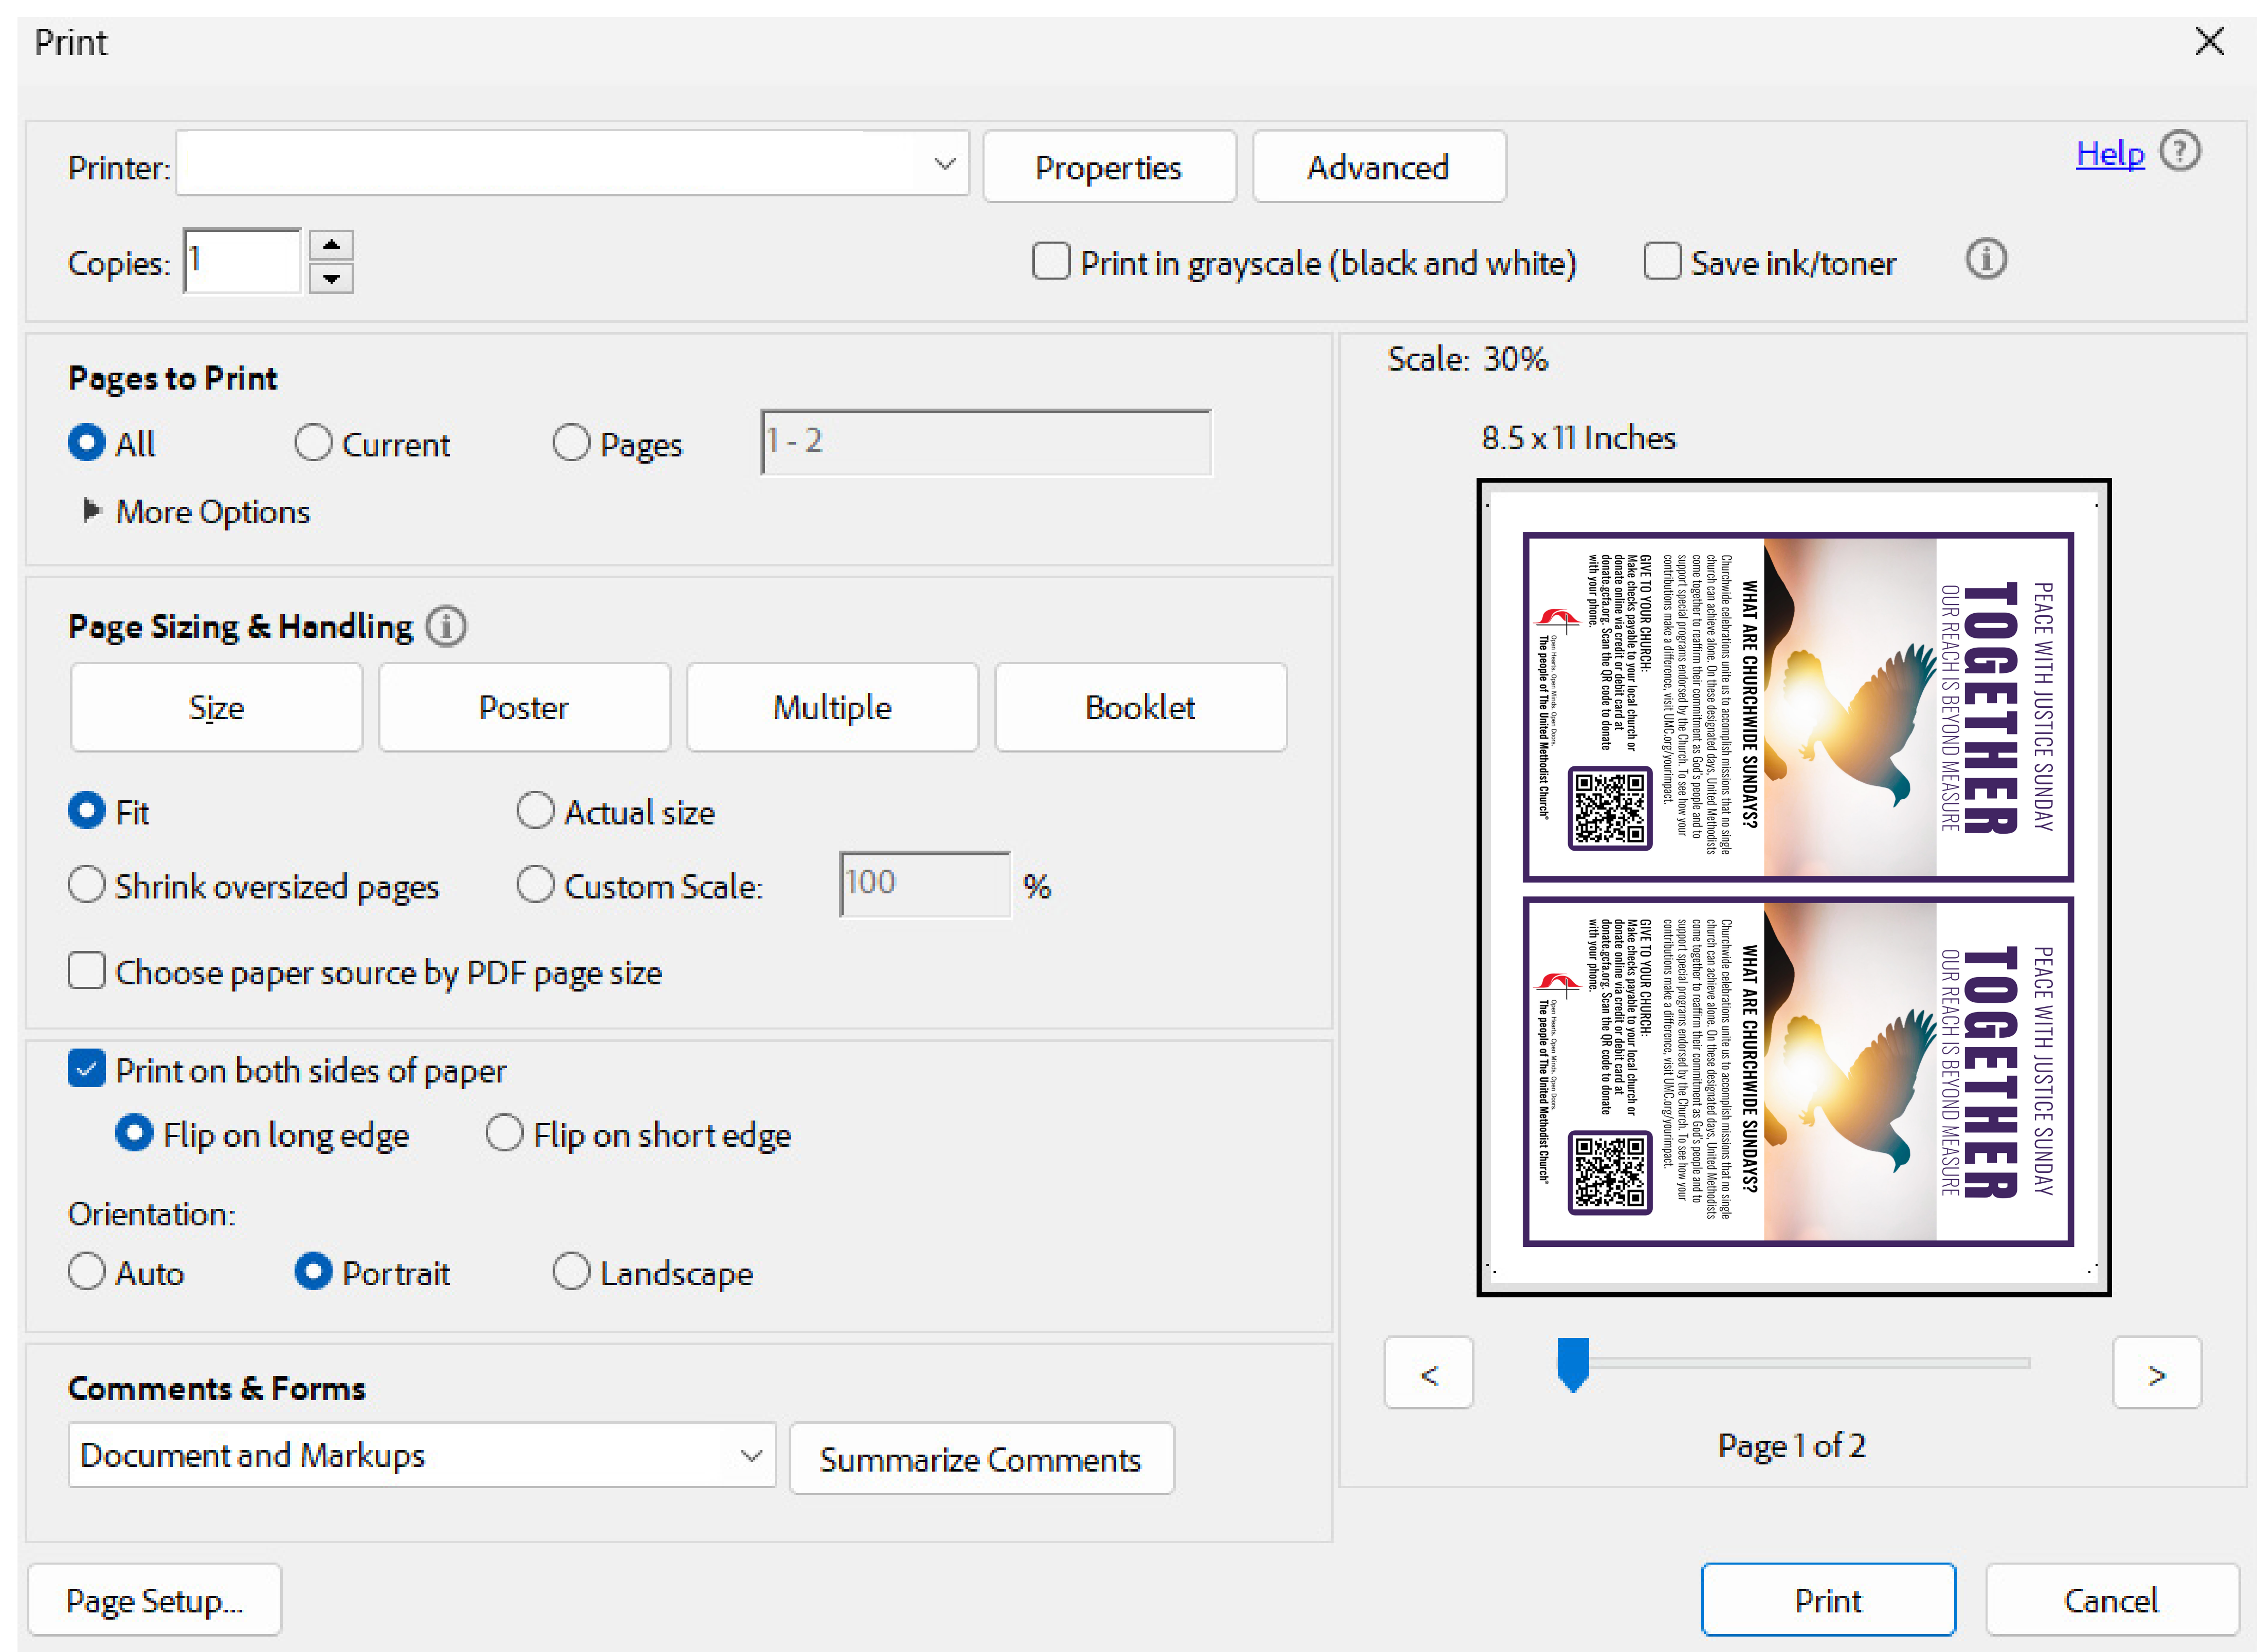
Print

Printer: [dropdown] Properties Advanced Help ?

Copies: 1

Print in grayscale (black and white) Save ink/toner

Pages to Print

All Current Pages 1 - 2

More Options

Page Sizing & Handling

Size Poster Multiple Booklet

Fit Actual size

Shrink oversized pages Custom Scale: 100 %

Choose paper source by PDF page size

Print on both sides of paper

Flip on long edge Flip on short edge

Orientation:

Auto Portrait Landscape

Comments & Forms

Document and Markups Summarize Comments

Scale: 30%

8.5 x 11 Inches

PEACE WITH JUSTICE SUNDAY
TOGETHER
OUR REACH IS BEYOND MEASURE

WHAT ARE CHURCHWIDE SUNDAYS?

Churchwide celebrations unite us to accomplish missions that no single church can achieve alone. On these designated days, United Methodists come together to reaffirm their commitment as God's people and to support special programs endorsed by the Church. To see how your contributions make a difference, visit UMC.org/yourimpact.

GIVE TO YOUR CHURCH:
Make checks payable to your local church or donate online via credit or debit card at donate.gcfa.org. Scan the QR code to donate with your phone.

The people of The United Methodist Church

PEACE WITH JUSTICE SUNDAY
TOGETHER
OUR REACH IS BEYOND MEASURE

WHAT ARE CHURCHWIDE SUNDAYS?

Churchwide celebrations unite us to accomplish missions that no single church can achieve alone. On these designated days, United Methodists come together to reaffirm their commitment as God's people and to support special programs endorsed by the Church. To see how your contributions make a difference, visit UMC.org/yourimpact.

GIVE TO YOUR CHURCH:
Make checks payable to your local church or donate online via credit or debit card at donate.gcfa.org. Scan the QR code to donate with your phone.

The people of The United Methodist Church

< >

Page 1 of 2

Page Setup... Print Cancel